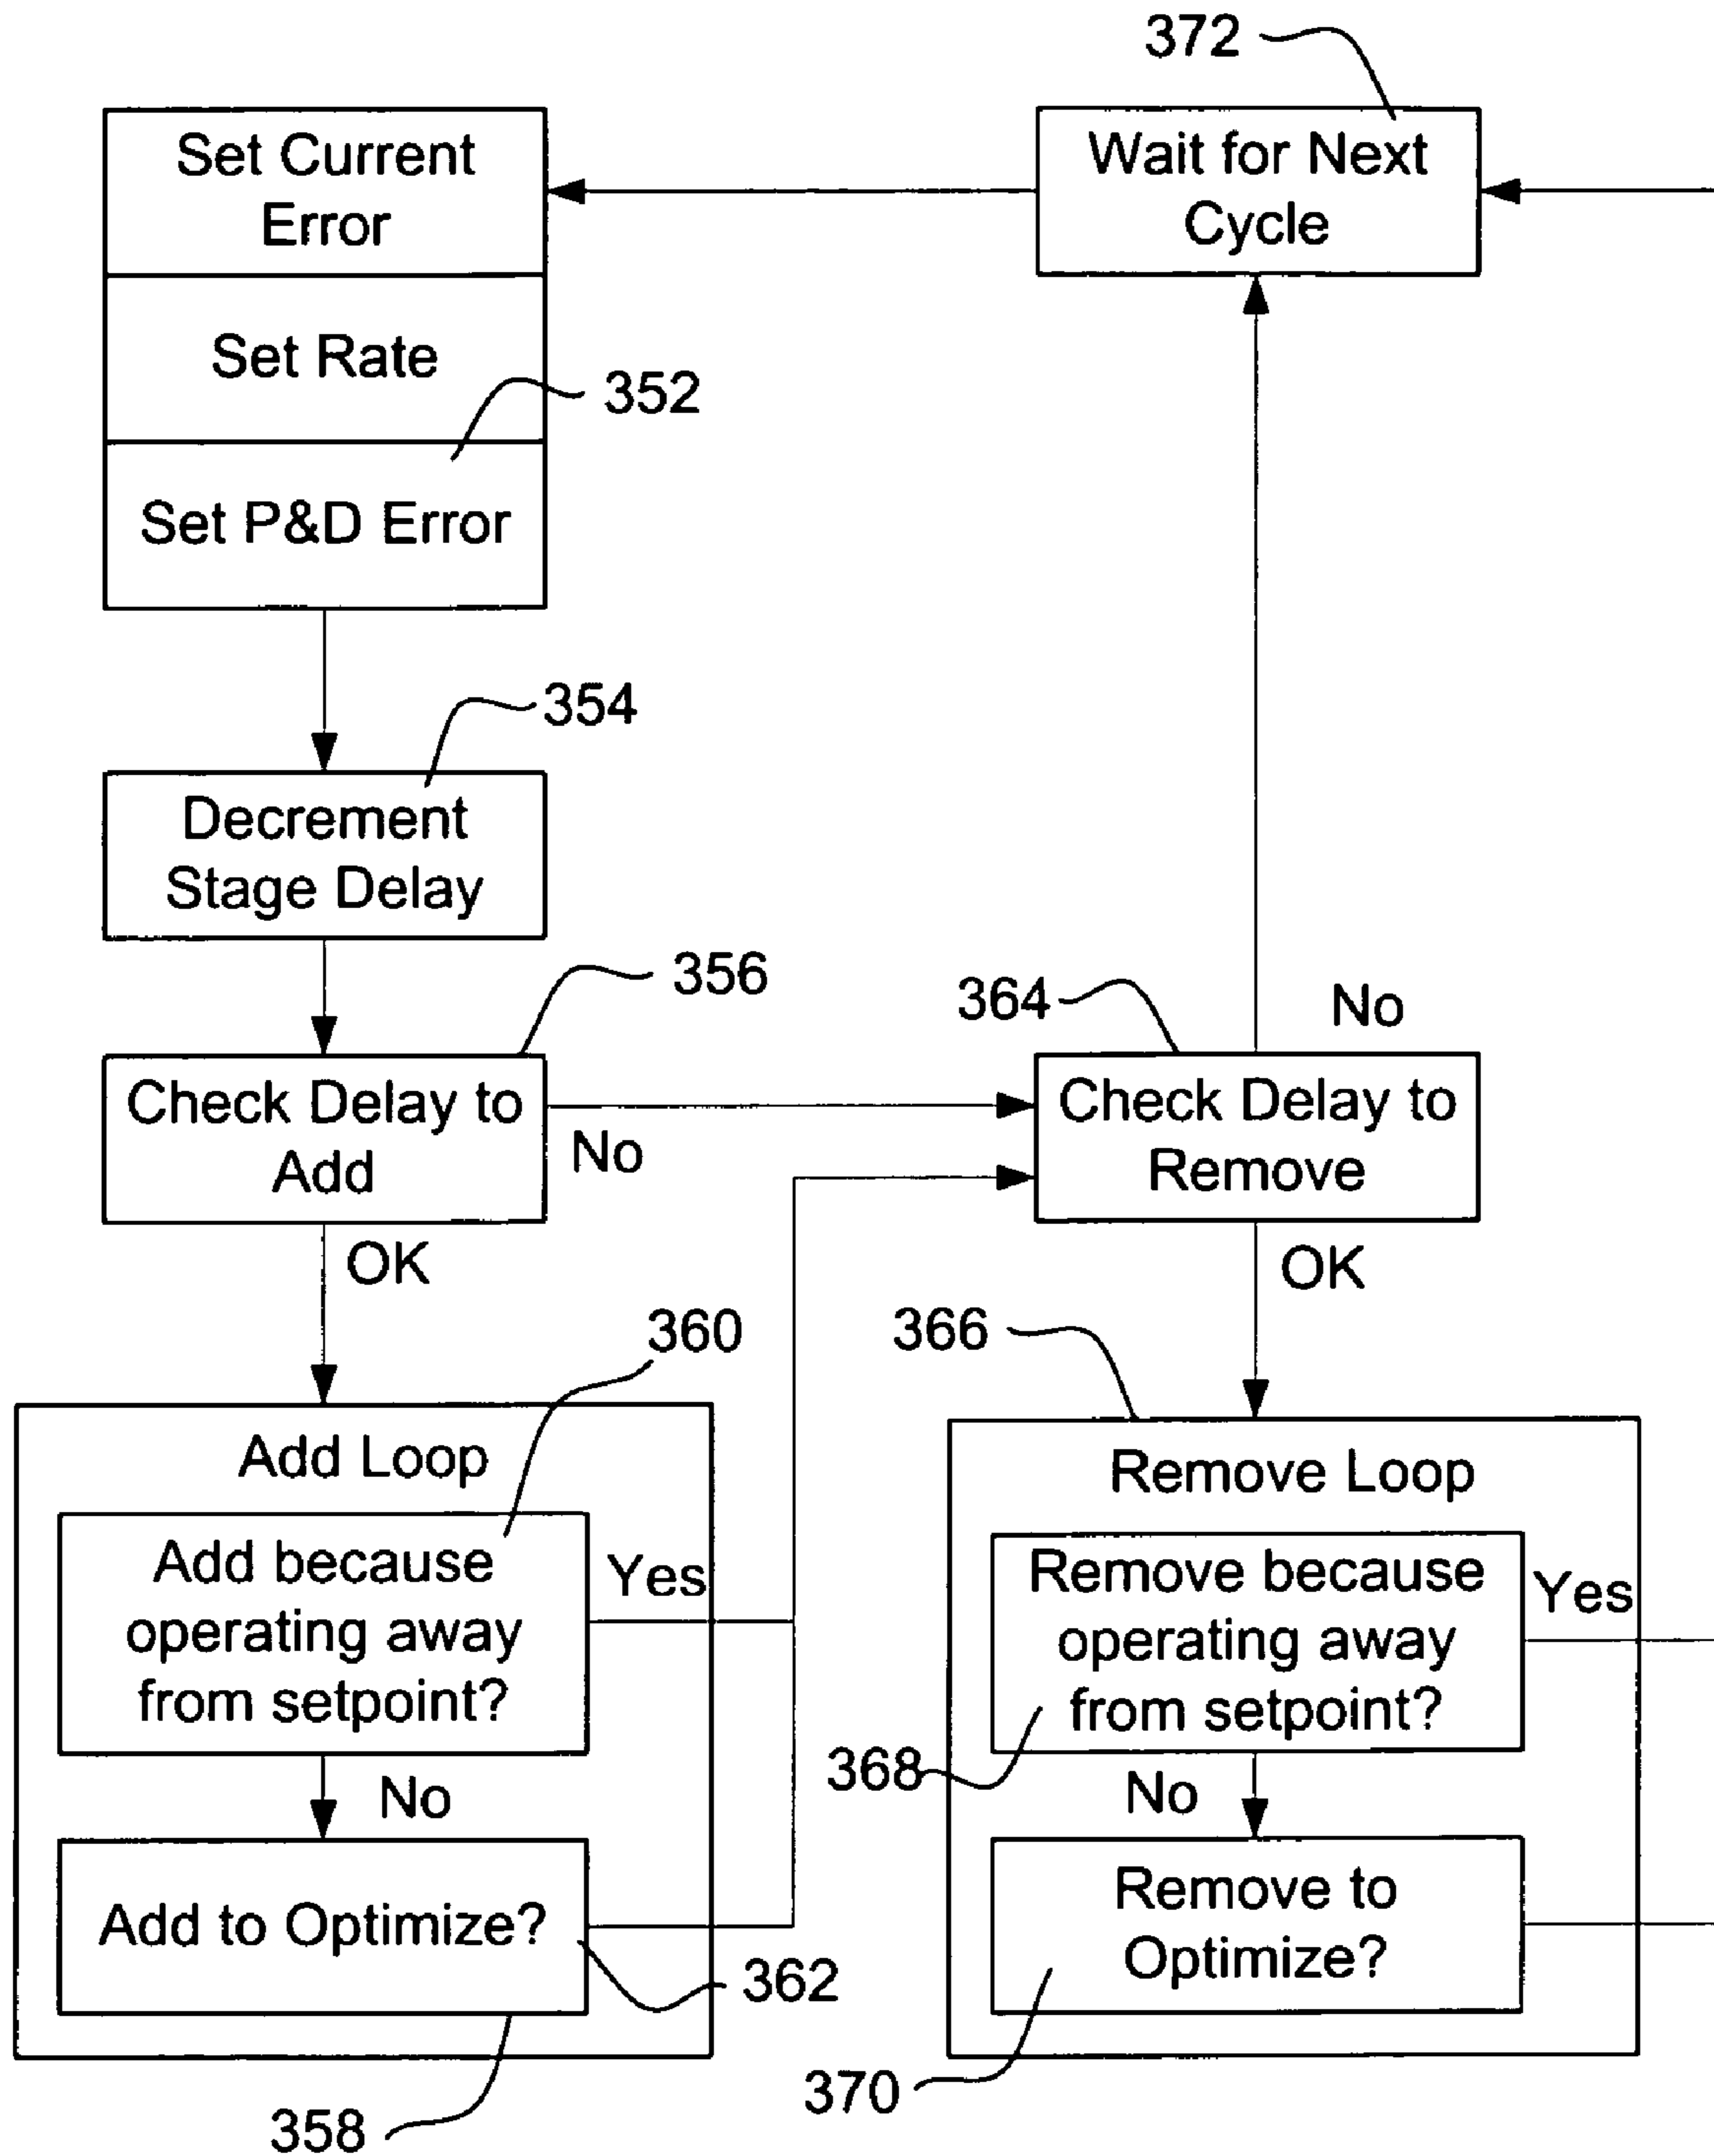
372

Set Current Error

Set Rate

Set P&D Error

352

Wait for Next Cycle

354

Decrement Stage Delay

356

Check Delay to Add

No

364

No

Check Delay to Remove

OK

OK

360

366

Add Loop

Add because operating away from setpoint?

Yes

No

Add to Optimize?

362

358

Remove Loop

Remove because operating away from setpoint?

Yes

368

No

Remove to Optimize?

370